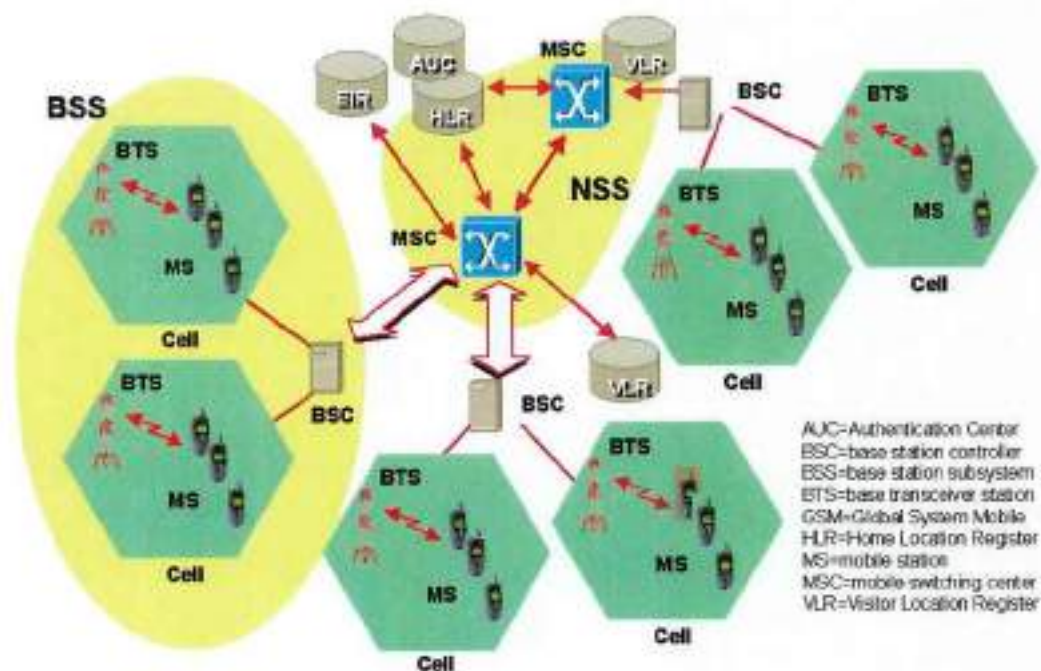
AUC
MSC
VLR
EIR
HLR
BSC
BSS
BTS
BTS
NSS
BTS
MS
MSC
MS
MS
Cell
Cell
BTS
MS
Cell
VLR
BSC
BSC
BTS
BTS
MS
MS
Cell
Cell
Cell

AUC=Authentication Center
BSC=base station controller
BSS=base station subsystem
BTS=base transceiver station
GSM=Global System Mobile
HLR=Home Location Register
MS=mobile station
MSC=mobile switching center
VLR=Visitor Location Register